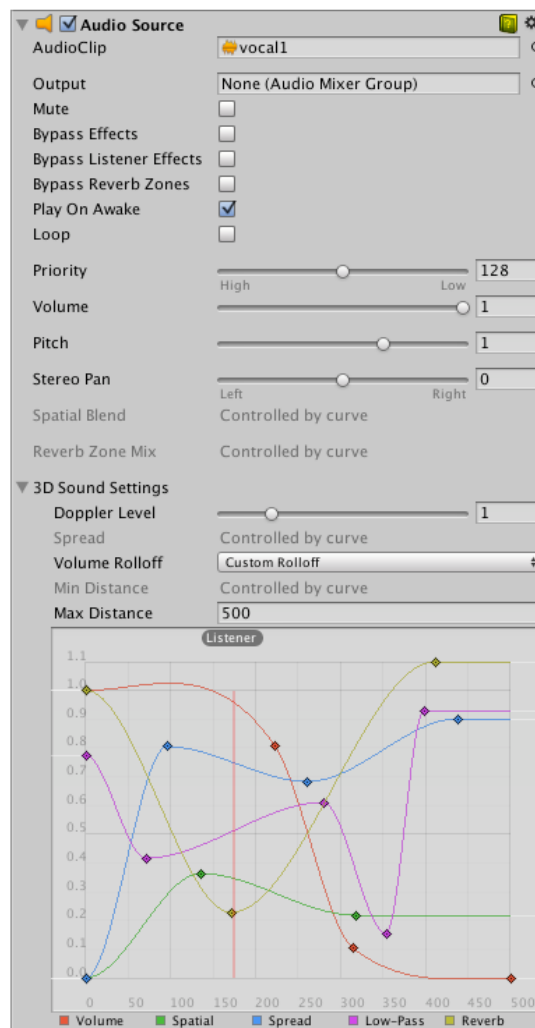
Audio Source

AudioClip vocal1

Output None (Audio Mixer Group)

Mute

Bypass Effects

Bypass Listener Effects

Bypass Reverb Zones

Play On Awake

Loop

Priority 128

High Low

Volume 1

Pitch 1

Stereo Pan 0

Left Right

Spatial Blend Controlled by curve

Reverb Zone Mix Controlled by curve

3D Sound Settings

Doppler Level 1

Spread Controlled by curve

Volume Rolloff Custom Rolloff

Min Distance Controlled by curve

Max Distance 500

Listener

1.1
1.0
0.9
0.8
0.7
0.6
0.5
0.4
0.3
0.2
0.1
0.0

0 50 100 150 200 250 300 350 400 450 500

Volume Spatial Spread Low-Pass Reverb